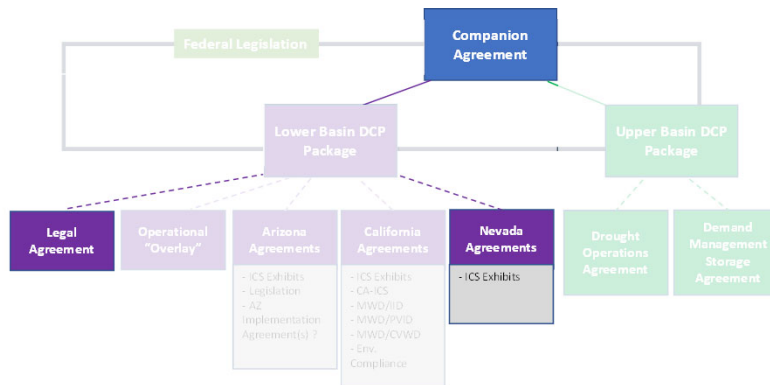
Federal Legislation

Companion Agreement

Lower Basin DCP Package

Upper Basin DCP Package

Legal Agreement

Operational "Overlay"

Arizona Agreements

- ICS Exhibits
- Legislation
- AZ Implementation Agreement(s) ?

California Agreements

- ICS Exhibits
- CA-ICS
- MWD/IID
- MWD/PVID
- MWD/CVWD
- Env. Compliance

Nevada Agreements

- ICS Exhibits

Drought Operations Agreement

Demand Management Storage Agreement